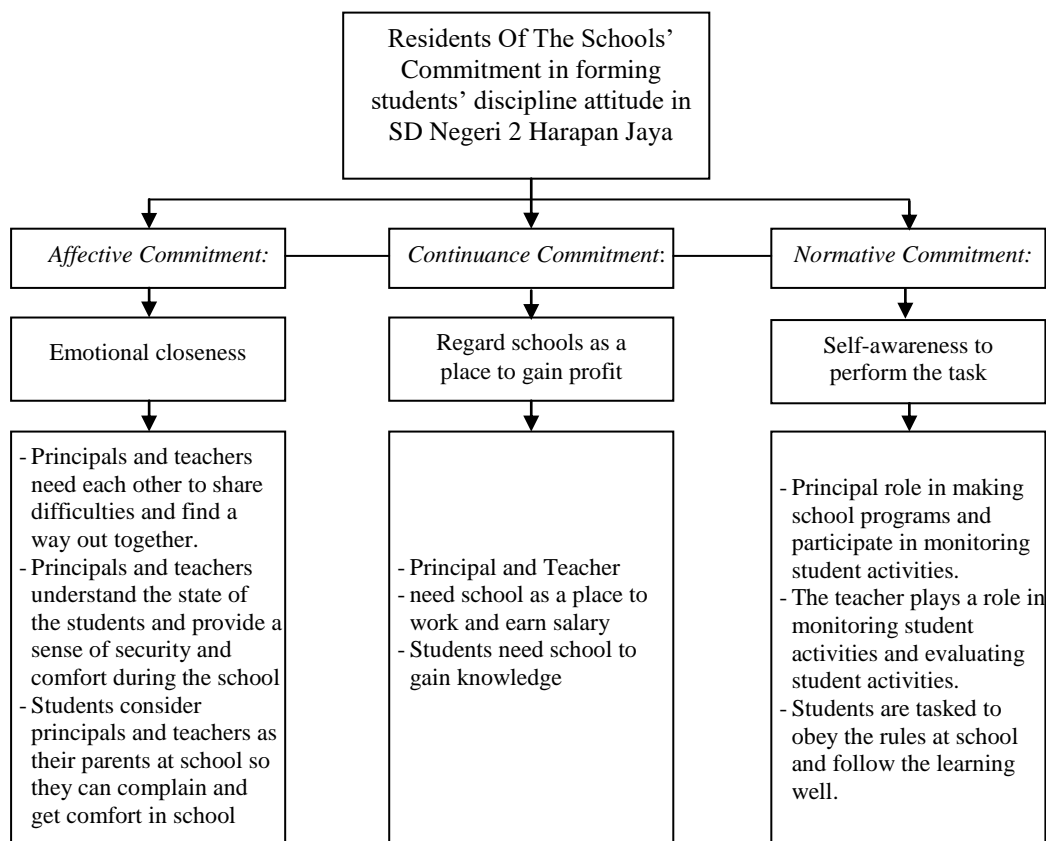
Residents Of The Schools' Commitment in forming students' discipline attitude in SD Negeri 2 Harapan Jaya

*Affective Commitment:*

Emotional closeness

- Principals and teachers need each other to share difficulties and find a way out together.
- Principals and teachers understand the state of the students and provide a sense of security and comfort during the school
- Students consider principals and teachers as their parents at school so they can complain and get comfort in school

*Continuance Commitment*:

Regard schools as a place to gain profit

- Principal and Teacher
- need school as a place to work and earn salary
- Students need school to gain knowledge

*Normative Commitment:*

Self-awareness to perform the task

- Principal role in making school programs and participate in monitoring student activities.
- The teacher plays a role in monitoring student activities and evaluating student activities.
- Students are tasked to obey the rules at school and follow the learning well.